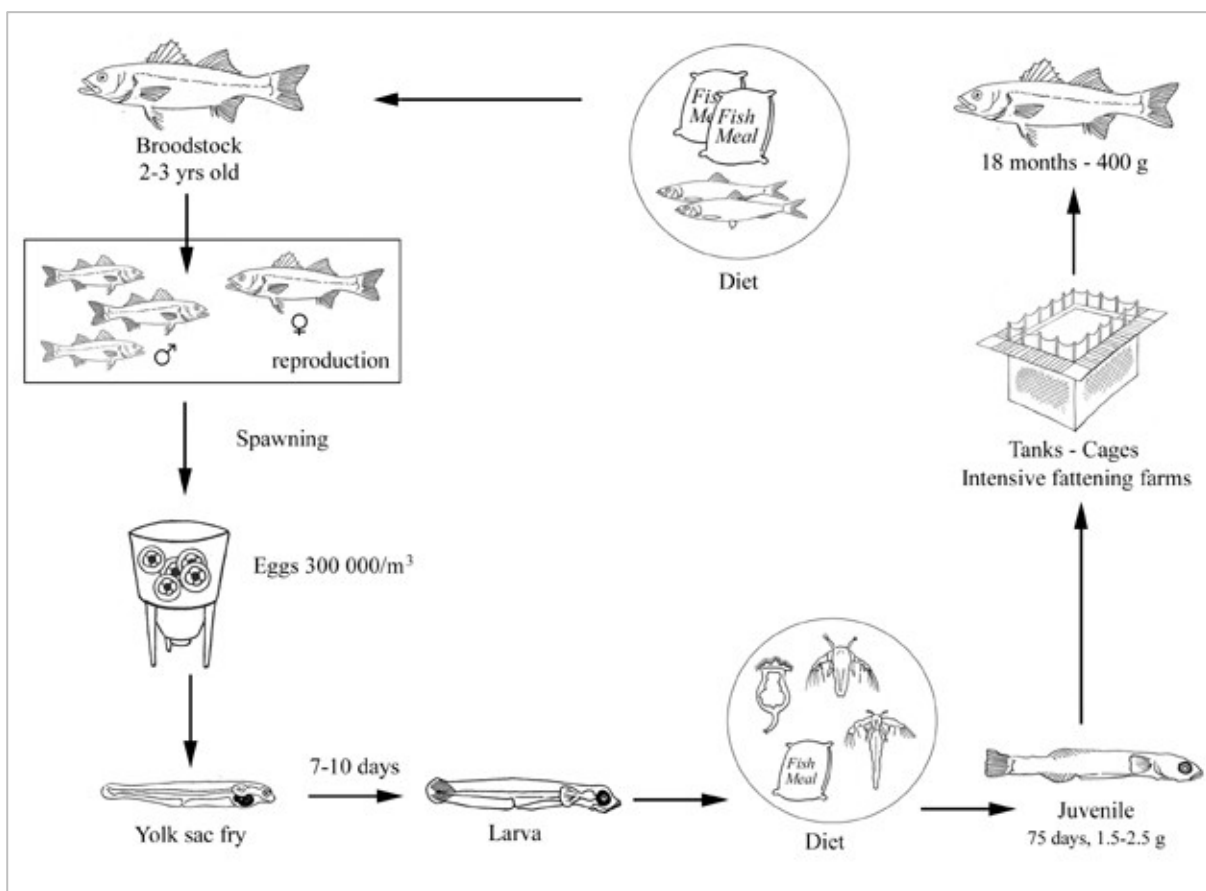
Broodstock
2-3 yrs old

Fish Meal

Fish Meal

Diet

18 months - 400 g

♂

♀

reproduction

Spawning

Eggs 300 000/m$^3$

Tanks - Cages
Intensive fattening farms

Fish Meal

Yolk sac fry

7-10 days

Larva

Diet

Juvenile
75 days, 1.5-2.5 g